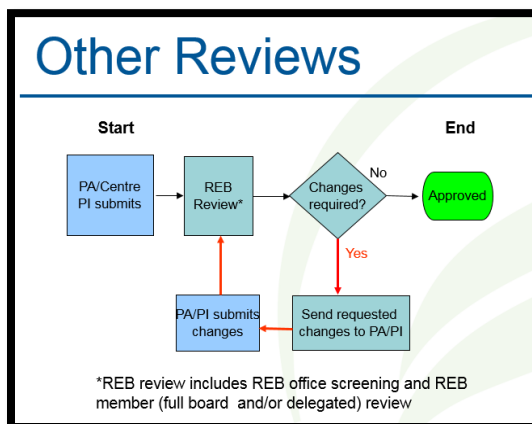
Other Reviews

Start

End

PA/Centre PI submits

REB Review*

Changes required?

No

Approved

Yes

Send requested changes to PA/PI

PA/PI submits changes

*REB review includes REB office screening and REB member (full board and/or delegated) review